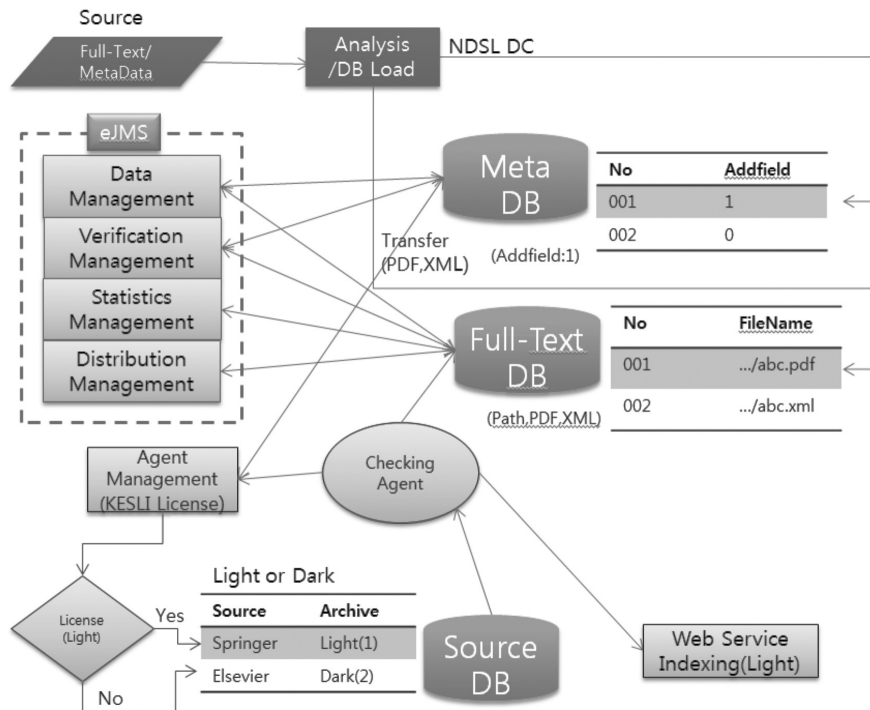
Source

Full-Text/ MetaData

Analysis /DB Load

NDSL DC

eJMS

Data Management

Verification Management

Statistics Management

Distribution Management

Meta DB

Transfer (PDF,XML)

(Addfield:1)

| No | Addfield |
|---|---|
| 001 | 1 |
| 002 | 0 |

Full-Text DB

(Path,PDF,XML)

| No | FileName |
|---|---|
| 001 | .../abc.pdf |
| 002 | .../abc.xml |

Agent Management (KESLI License)

Checking Agent

License (Light)

Yes

No

Light or Dark

| Source | Archive |
|---|---|
| Springer | Light(1) |
| Elsevier | Dark(2) |

Source DB

Web Service Indexing(Light)